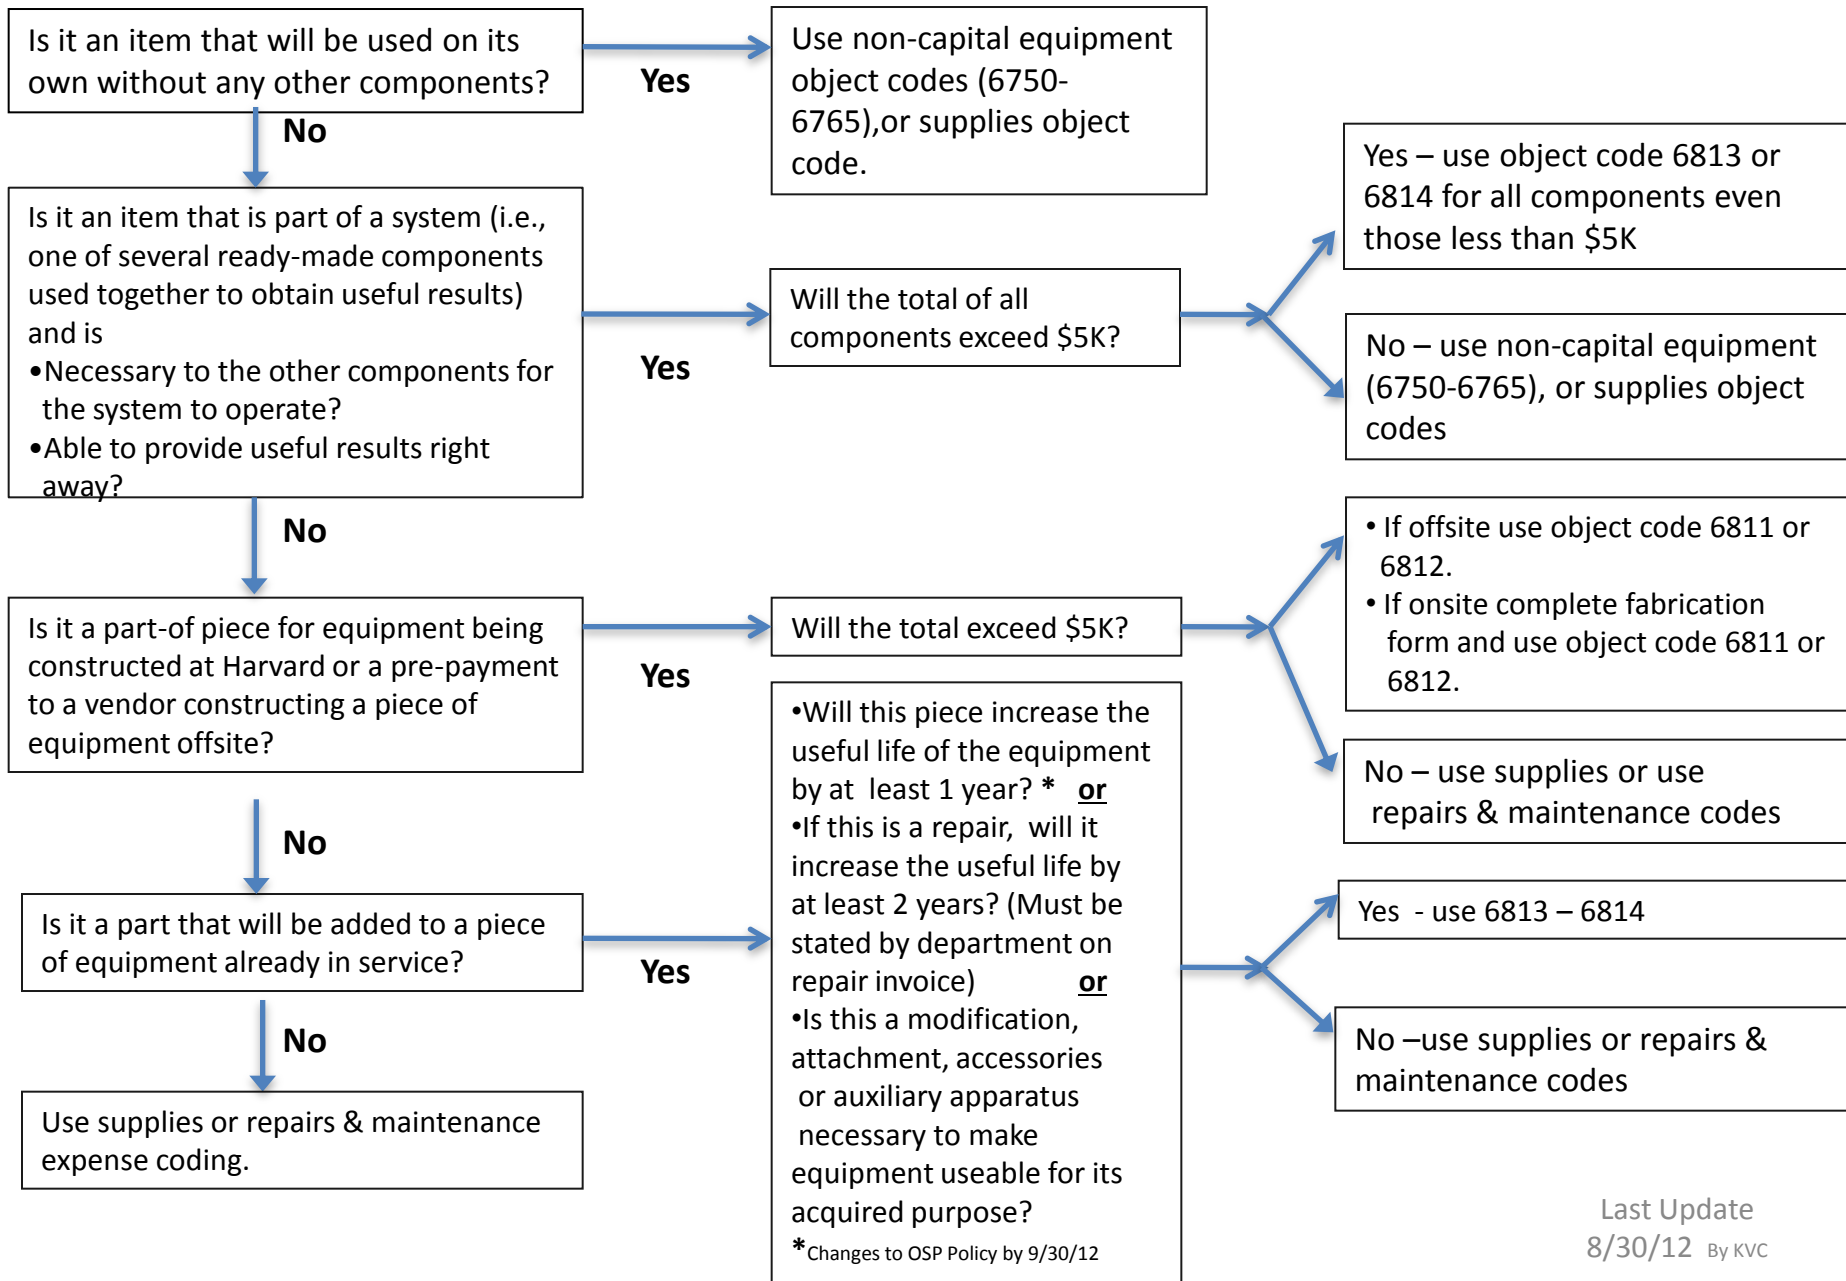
Is it an item that will be used on its own without any other components?

Yes

Use non-capital equipment object codes (6750-6765),or supplies object code.

No

Is it an item that is part of a system (i.e., one of several ready-made components used together to obtain useful results) and is
•Necessary to the other components for the system to operate?
•Able to provide useful results right away?

Yes

Will the total of all components exceed $5K?

Yes – use object code 6813 or 6814 for all components even those less than $5K

No – use non-capital equipment (6750-6765), or supplies object codes

No

Is it a part-of piece for equipment being constructed at Harvard or a pre-payment to a vendor constructing a piece of equipment offsite?

Yes

Will the total exceed $5K?

• If offsite use object code 6811 or 6812.
• If onsite complete fabrication form and use object code 6811 or 6812.

No – use supplies or use repairs & maintenance codes

No

Is it a part that will be added to a piece of equipment already in service?

Yes

•Will this piece increase the useful life of the equipment by at least 1 year? * or
•If this is a repair, will it increase the useful life by at least 2 years? (Must be stated by department on repair invoice) or
•Is this a modification, attachment, accessories or auxiliary apparatus necessary to make equipment useable for its acquired purpose?
*Changes to OSP Policy by 9/30/12

Yes - use 6813 – 6814

No –use supplies or repairs & maintenance codes

No

Use supplies or repairs & maintenance expense coding.

Last Update 8/30/12 By KVC